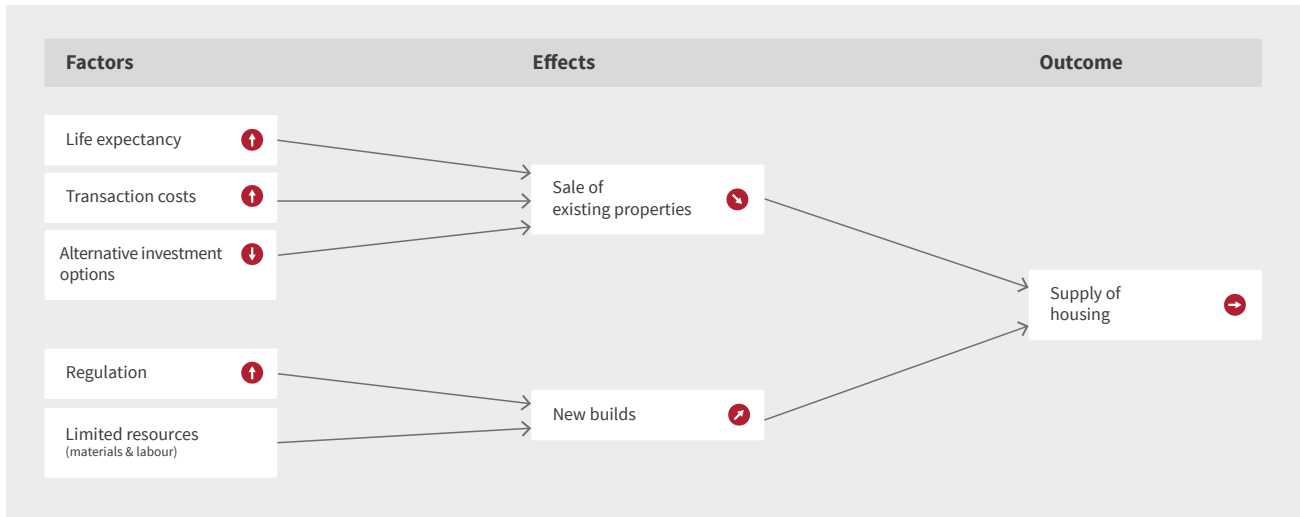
Factors

Effects

Outcome

Life expectancy

Transaction costs

Alternative investment options

Regulation

Limited resources
(materials & labour)

Sale of existing properties

New builds

Supply of housing